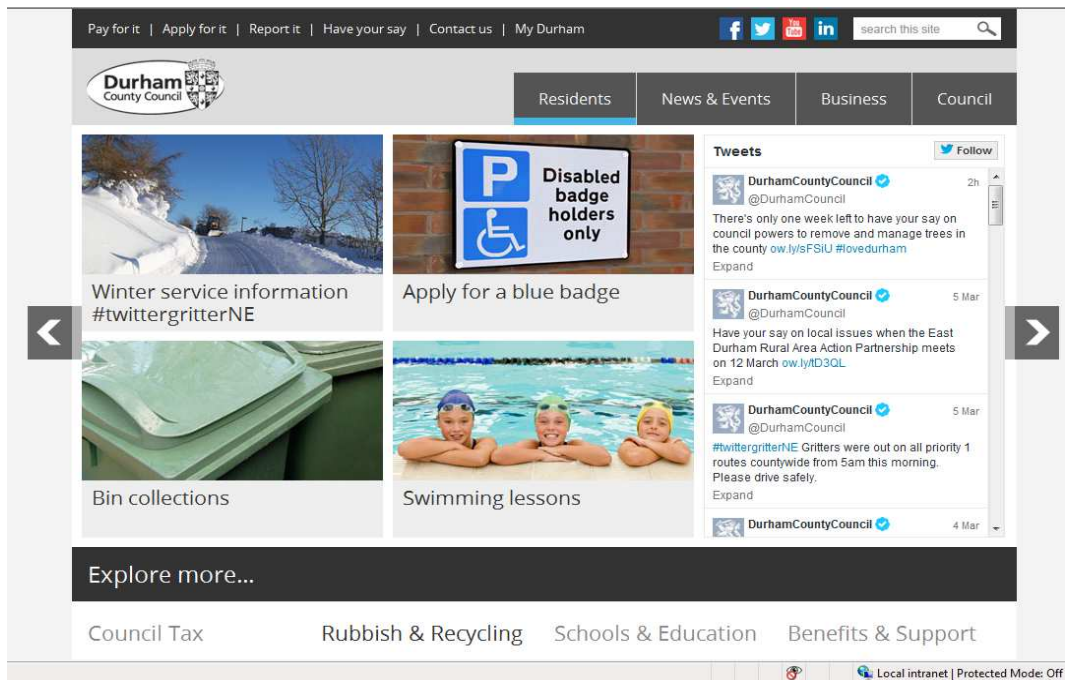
Pay for it | Apply for it | Report it | Have your say | Contact us | My Durham

search this site

Durham County Council

Residents
News & Events
Business
Council

Disabled badge holders only

Winter service information #twittergritterNE

Apply for a blue badge

Bin collections

Swimming lessons

Tweets
Follow

DurhamCountyCouncil @DurhamCouncil 2h
There's only one week left to have your say on council powers to remove and manage trees in the county ow.ly/sFSiU #lovedurham
Expand

DurhamCountyCouncil @DurhamCouncil 5 Mar
Have your say on local issues when the East Durham Rural Area Action Partnership meets on 12 March ow.ly/tD3QL
Expand

DurhamCountyCouncil @DurhamCouncil 5 Mar
#twittergritterNE Gritters were out on all priority 1 routes countywide from 5am this morning. Please drive safely.
Expand

DurhamCountyCouncil 4 Mar

Explore more...

Council Tax
Rubbish & Recycling
Schools & Education
Benefits & Support

Local intranet | Protected Mode: Off